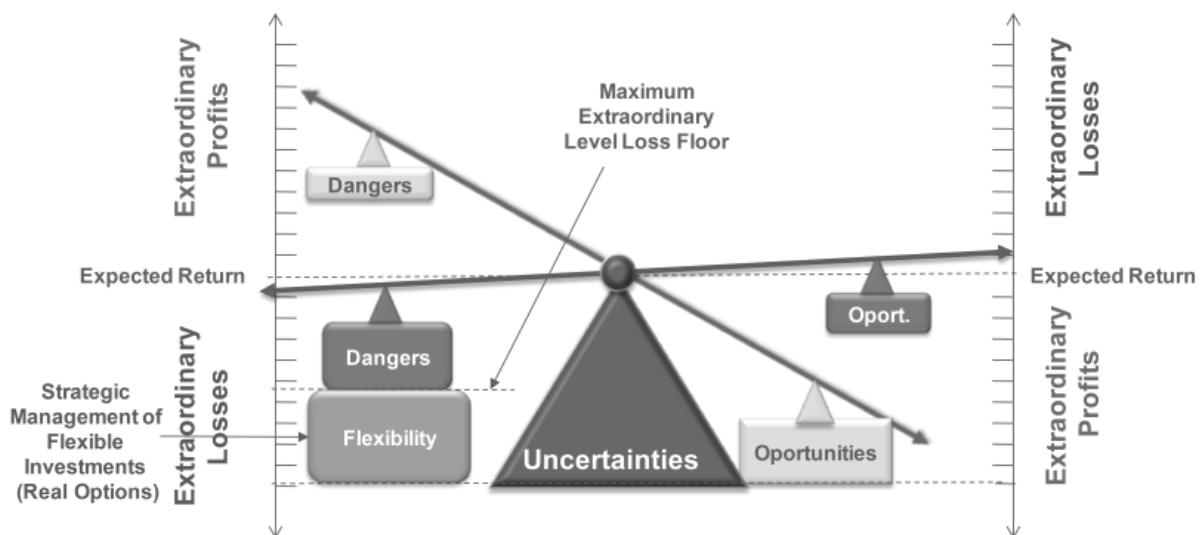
Extraordinary Profits

Dangers

Maximum Extraordinary Level Loss Floor

Extraordinary Losses

Expected Return

Expected Return

Oport.

Extraordinary Losses

Dangers

Strategic Management of Flexible Investments (Real Options)

Flexibility

Uncertainties

Oportunities

Extraordinary Profits